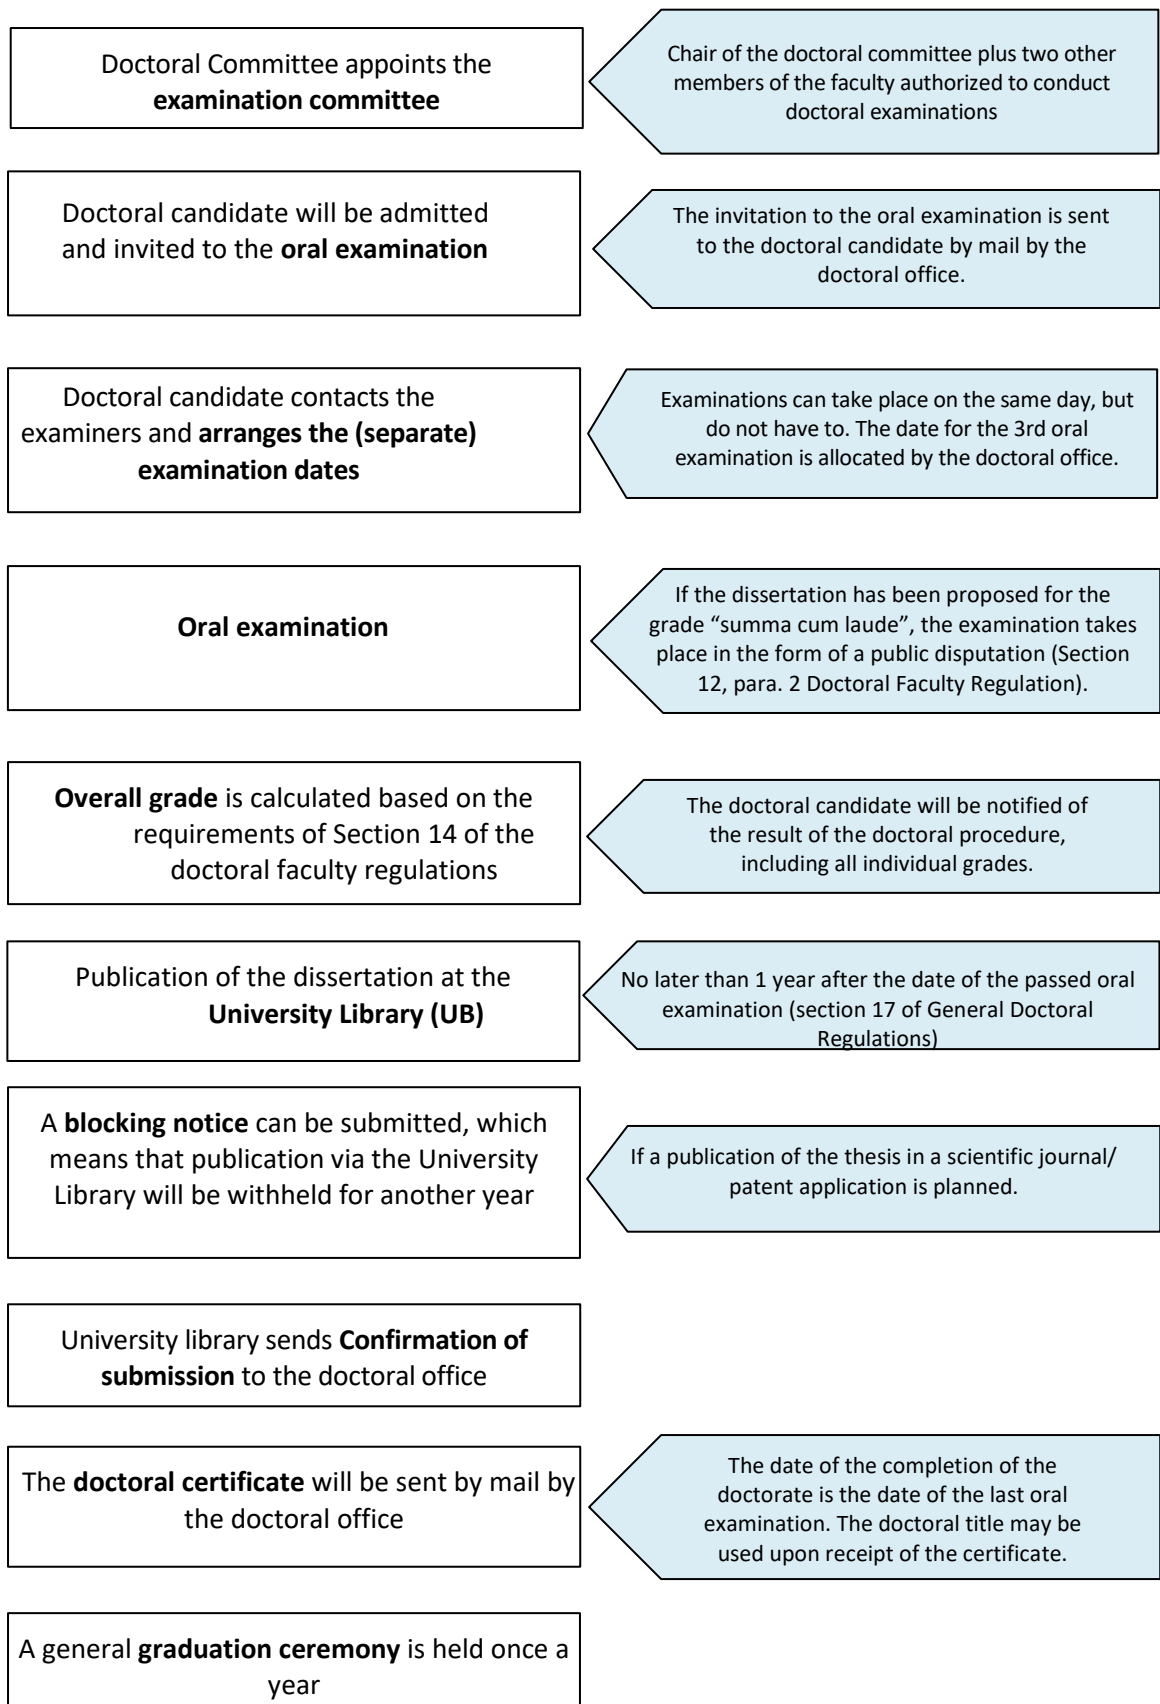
Doctoral Committee appoints the examination committee

Chair of the doctoral committee plus two other members of the faculty authorized to conduct doctoral examinations

Doctoral candidate will be admitted and invited to the oral examination

The invitation to the oral examination is sent to the doctoral candidate by mail by the doctoral office.

Doctoral candidate contacts the examiners and arranges the (separate) examination dates

Examinations can take place on the same day, but do not have to. The date for the 3rd oral examination is allocated by the doctoral office.

Oral examination

If the dissertation has been proposed for the grade "summa cum laude", the examination takes place in the form of a public disputation (Section 12, para. 2 Doctoral Faculty Regulation).

Overall grade is calculated based on the requirements of Section 14 of the doctoral faculty regulations

The doctoral candidate will be notified of the result of the doctoral procedure, including all individual grades.

Publication of the dissertation at the University Library (UB)

No later than 1 year after the date of the passed oral examination (section 17 of General Doctoral Regulations)

A blocking notice can be submitted, which means that publication via the University Library will be withheld for another year

If a publication of the thesis in a scientific journal/ patent application is planned.

University library sends Confirmation of submission to the doctoral office

The doctoral certificate will be sent by mail by the doctoral office

The date of the completion of the doctorate is the date of the last oral examination. The doctoral title may be used upon receipt of the certificate.

A general graduation ceremony is held once a year